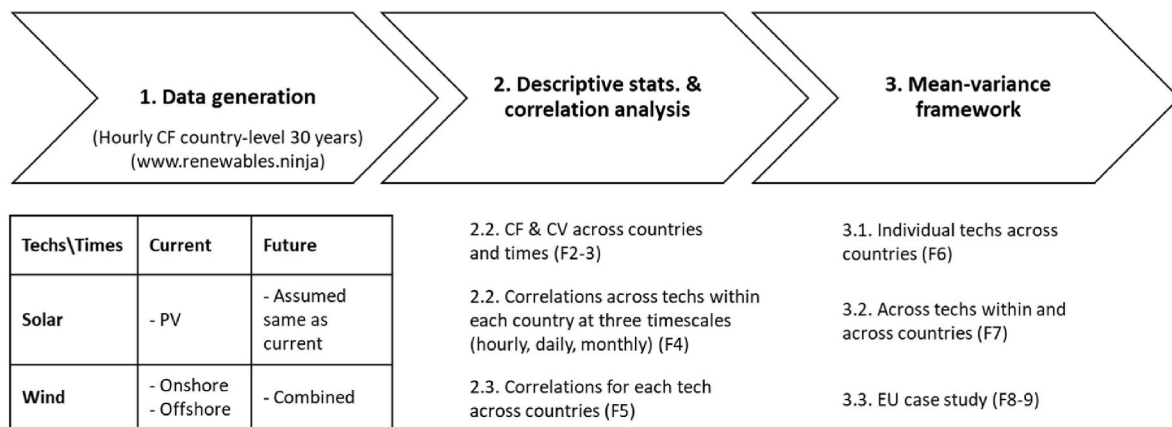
1. Data generation

(Hourly CF country-level 30 years)
(www.renewables.ninja)

2. Descriptive stats. & correlation analysis

3. Mean-variance framework

| Techs\Times | Current | Future |
|---|---|---|
| Solar | - PV | - Assumed same as current |
| Wind | - Onshore<br>- Offshore | - Combined |

2.2. CF & CV across countries and times (F2-3)

2.2. Correlations across techs within each country at three timescales (hourly, daily, monthly) (F4)

2.3. Correlations for each tech across countries (F5)

3.1. Individual techs across countries (F6)

3.2. Across techs within and across countries (F7)

3.3. EU case study (F8-9)